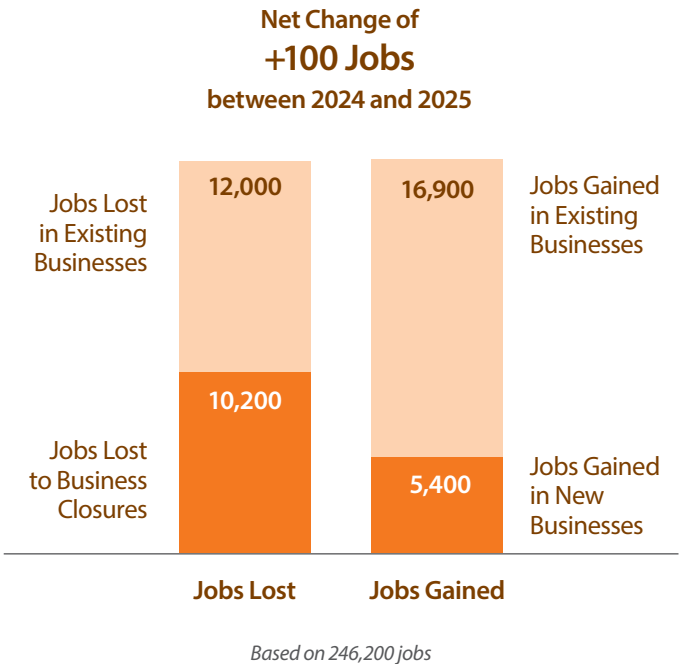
Net Change of
+100 Jobs
between 2024 and 2025

Jobs Lost in Existing Businesses

12,000

16,900

Jobs Gained in Existing Businesses

10,200

Jobs Lost to Business Closures

5,400

Jobs Gained in New Businesses

Jobs Lost

Jobs Gained

Based on 246,200 jobs